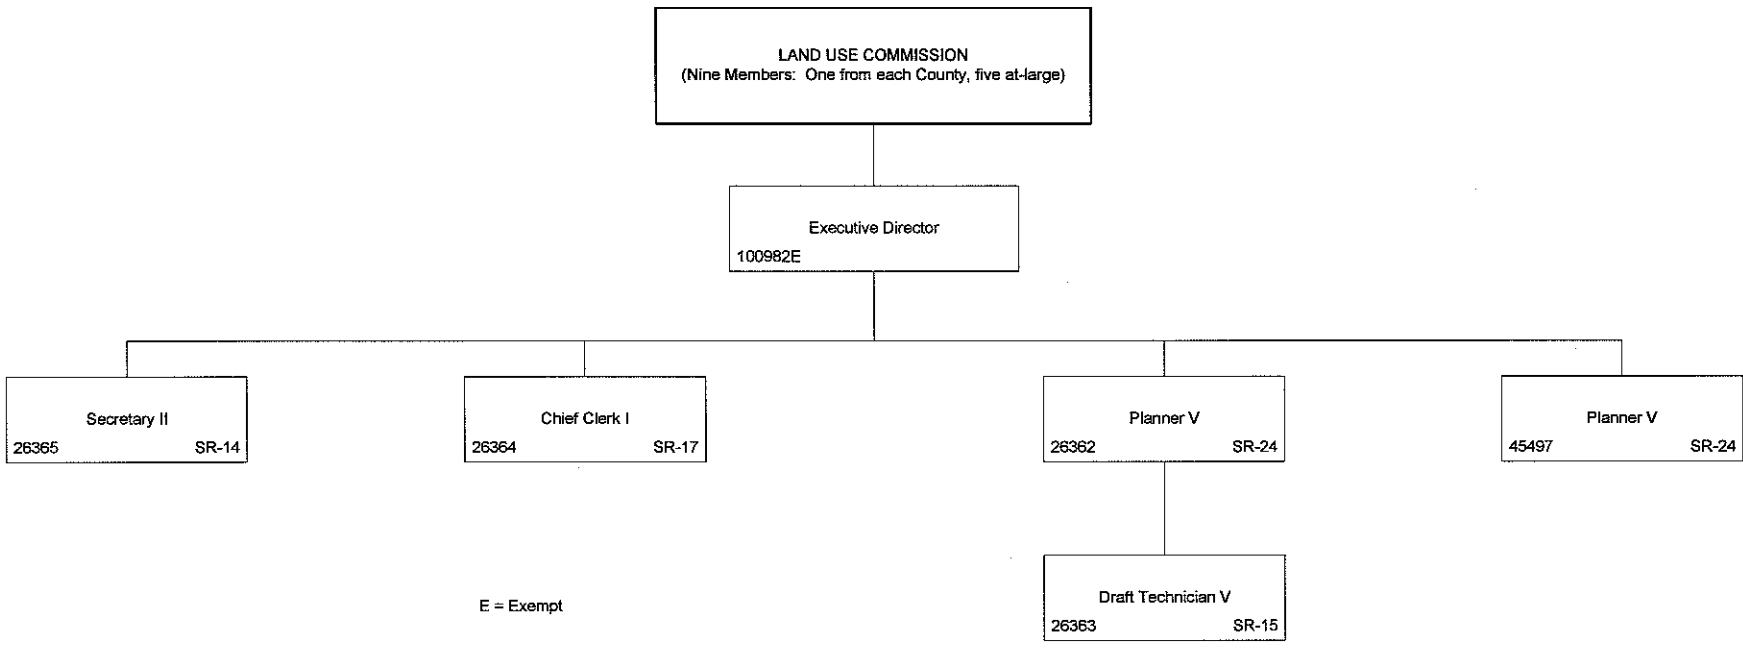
LAND USE COMMISSION
(Nine Members: One from each County, five at-large)

Executive Director
100982E

Secretary II
26365 SR-14

Chief Clerk I
26364 SR-17

Planner V
26362 SR-24

Planner V
45497 SR-24

Draft Technician V
26363 SR-15

E = Exempt